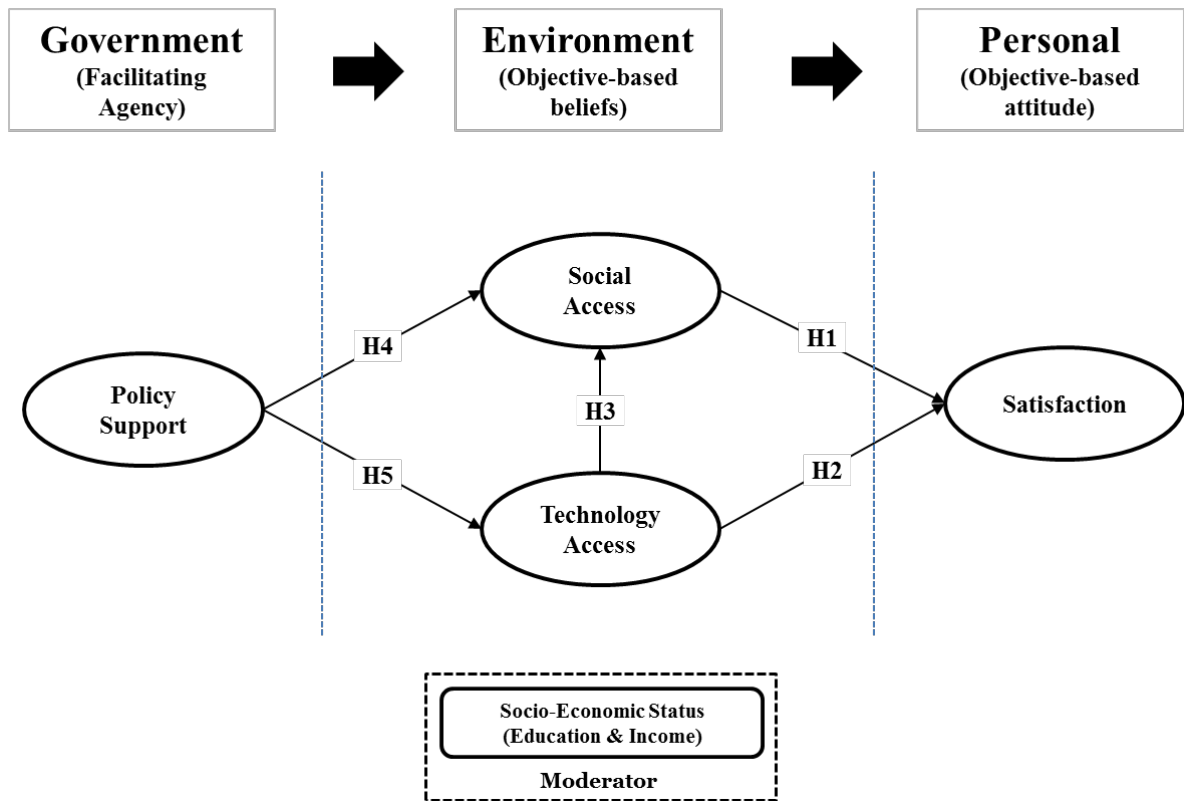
Government
(Facilitating Agency)

Environment
(Objective-based beliefs)

Personal
(Objective-based attitude)

Social Access

H4

H1

Policy Support

H3

Satisfaction

H5

H2

Technology Access

Socio-Economic Status
(Education & Income)

Moderator